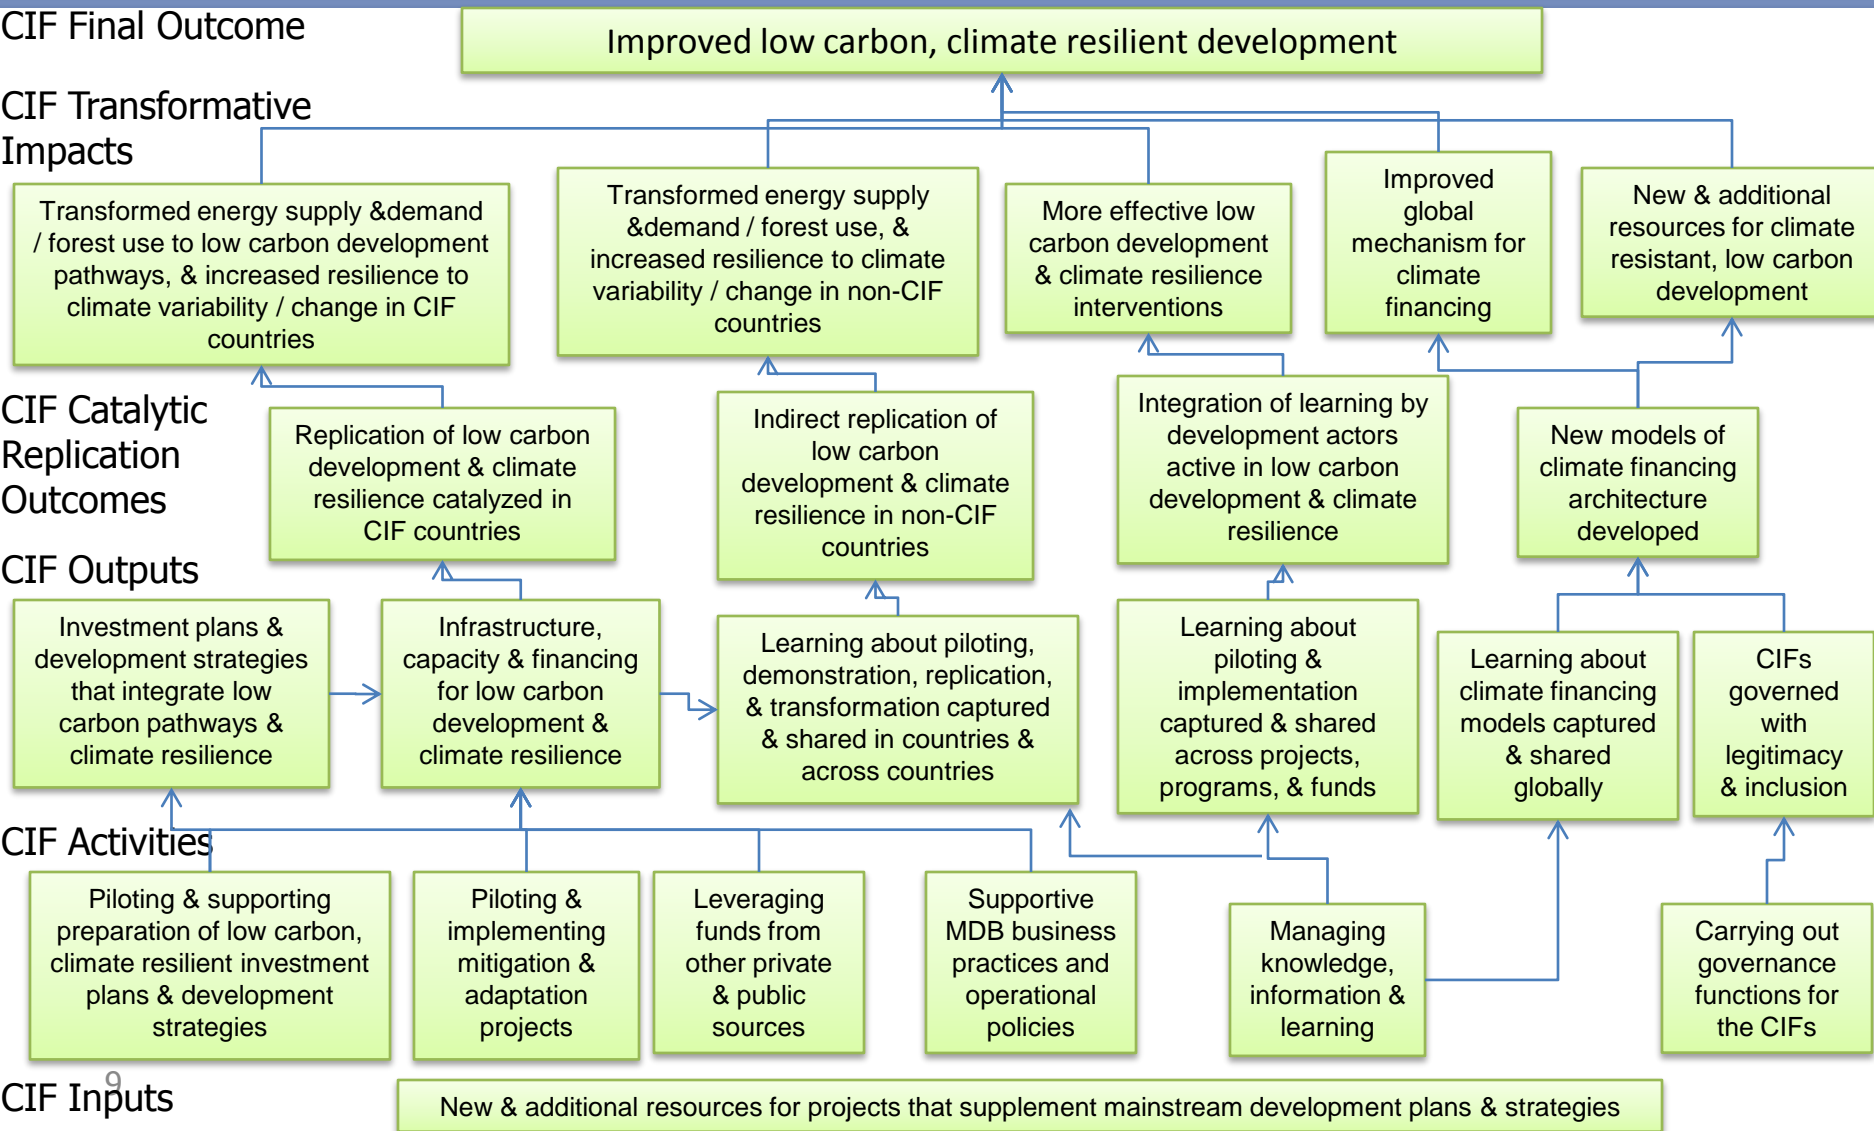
CIF Final Outcome

Improved low carbon, climate resilient development

CIF Transformative Impacts

Transformed energy supply &demand / forest use to low carbon development pathways, & increased resilience to climate variability / change in CIF countries

Transformed energy supply &demand / forest use, & increased resilience to climate variability / change in non-CIF countries

More effective low carbon development & climate resilience interventions

Improved global mechanism for climate financing

New & additional resources for climate resistant, low carbon development

CIF Catalytic Replication Outcomes

Replication of low carbon development & climate resilience catalyzed in CIF countries

Indirect replication of low carbon development & climate resilience in non-CIF countries

Integration of learning by development actors active in low carbon development & climate resilience

New models of climate financing architecture developed

CIF Outputs

Investment plans & development strategies that integrate low carbon pathways & climate resilience

Infrastructure, capacity & financing for low carbon development & climate resilience

Learning about piloting, demonstration, replication, & transformation captured & shared in countries & across countries

Learning about piloting & implementation captured & shared across projects, programs, & funds

Learning about climate financing models captured & shared globally

CIFs governed with legitimacy & inclusion

CIF Activities

Piloting & supporting preparation of low carbon, climate resilient investment plans & development strategies

Piloting & implementing mitigation & adaptation projects

Leveraging funds from other private & public sources

Supportive MDB business practices and operational policies

Managing knowledge, information & learning

Carrying out governance functions for the CIFs

CIF Inputs

9

New & additional resources for projects that supplement mainstream development plans & strategies